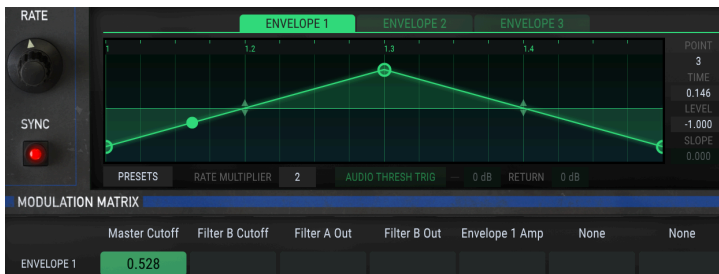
RATE

ENVELOPE 1 ENVELOPE 2 ENVELOPE 3

1 1.2 1.3 1.4

POINT
3
TIME
0.146
LEVEL
-1.000
SLOPE
0.000

SYNC

PRESETS RATE MULTIPLIER 2 AUDIO THRESH TRIG — 0 dB RETURN 0 dB

MODULATION MATRIX

| | Master Cutoff | Filter B Cutoff | Filter A Out | Filter B Out | Envelope 1 Amp | None | None |
|---|---|---|---|---|---|---|---|
| ENVELOPE 1 | 0.528 | | | | | | |